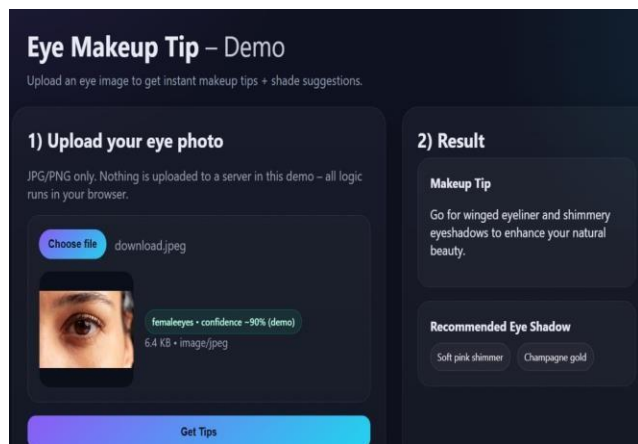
Eye Makeup Tip – Demo

Upload an eye image to get instant makeup tips + shade suggestions.

1) Upload your eye photo

JPG/PNG only. Nothing is uploaded to a server in this demo – all logic runs in your browser.

Choose file download.jpeg

femaleeyes • confidence ~90% (demo)

6.4 KB • image/jpeg

Get Tips

2) Result

Makeup Tip

Go for winged eyeliner and shimmery eyeshadows to enhance your natural beauty.

Recommended Eye Shadow

Soft pink shimmer

Champagne gold